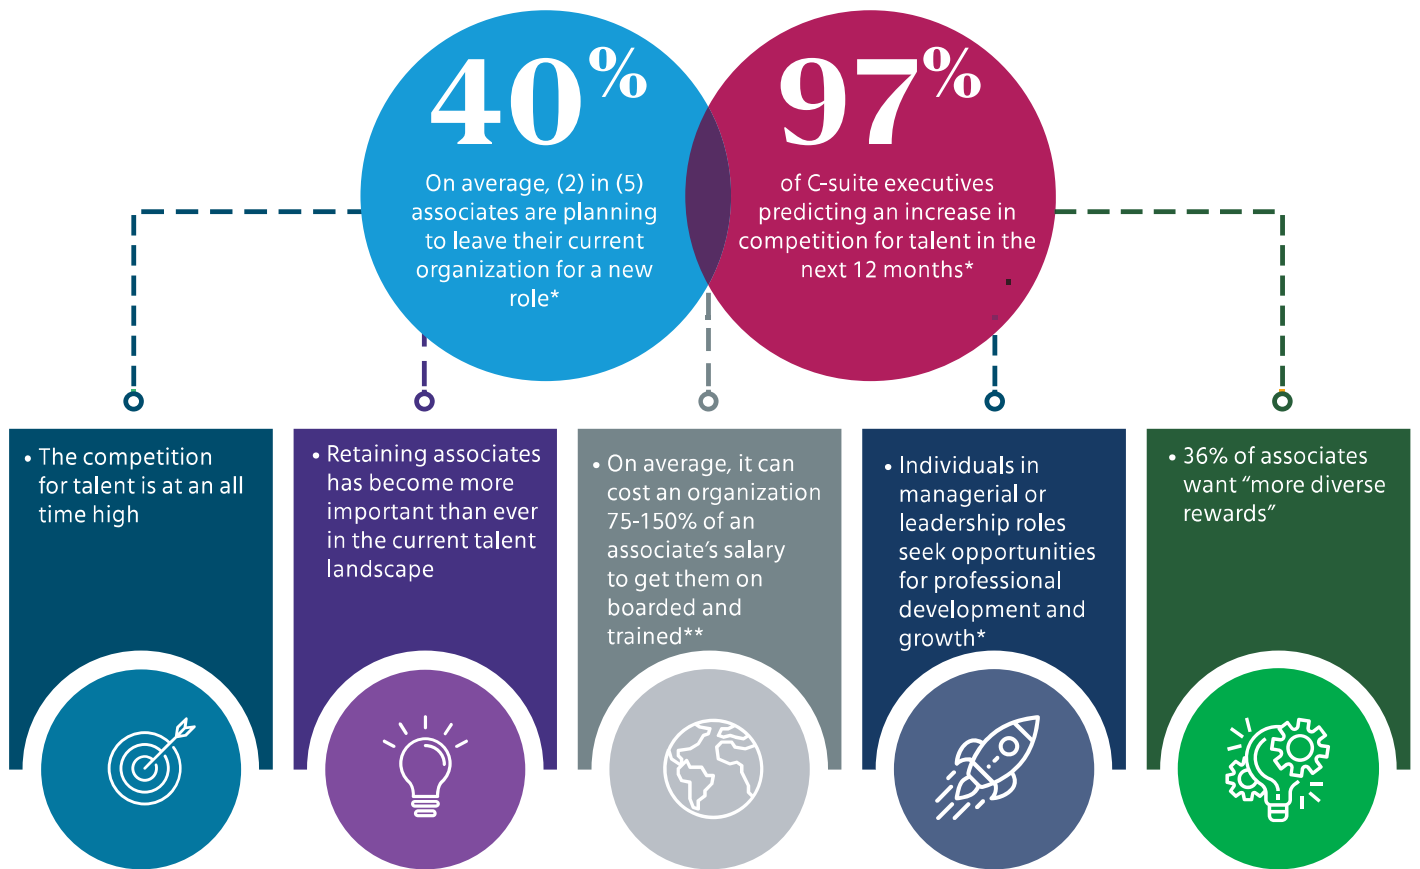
40%

On average, (2) in (5) associates are planning to leave their current organization for a new role*

97%

of C-suite executives predicting an increase in competition for talent in the next 12 months*

• The competition for talent is at an all time high

• Retaining associates has become more important than ever in the current talent landscape

• On average, it can cost an organization 75-150% of an associate's salary to get them on boarded and trained**

• Individuals in managerial or leadership roles seek opportunities for professional development and growth*

• 36% of associates want "more diverse rewards"